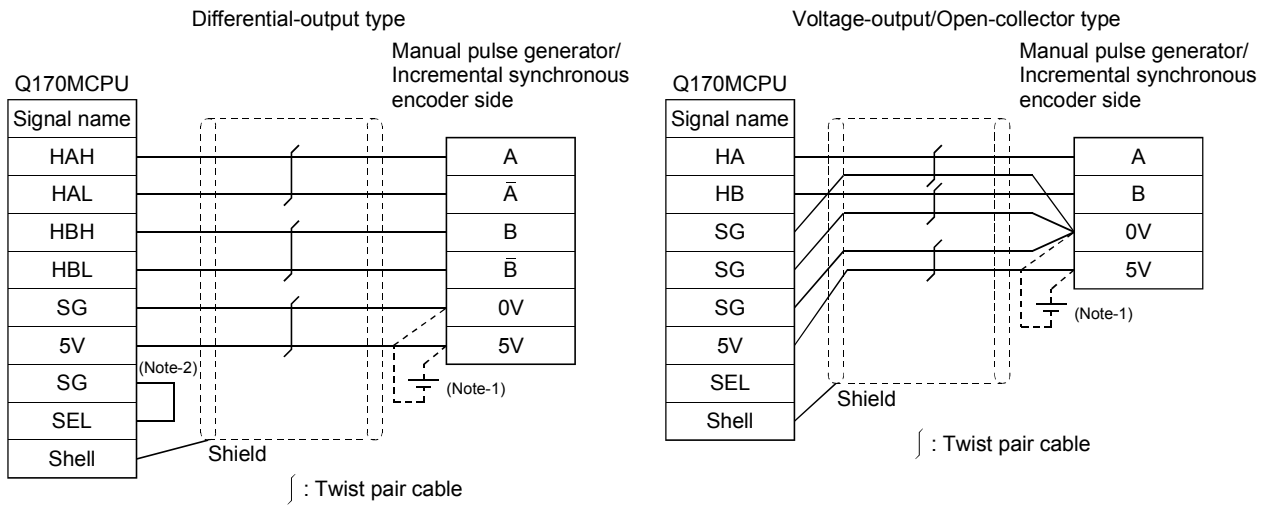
Differential-output type

Q170MCPU

Manual pulse generator/ Incremental synchronous encoder side

| Signal name |
|---|
| HAH |
| HAL |
| HBH |
| HBL |
| SG |
| 5V |
| SG |
| SEL |
| Shell |

| A |
|---|
| $\bar{A}$ |
| B |
| $\bar{B}$ |
| 0V |
| 5V |

(Note-2)

(Note-1)

Shield

$\int$ : Twist pair cable

Voltage-output/Open-collector type

Q170MCPU

Manual pulse generator/ Incremental synchronous encoder side

| Signal name |
|---|
| HA |
| HB |
| SG |
| SG |
| SG |
| 5V |
| SEL |
| Shell |

| A |
|---|
| B |
| 0V |
| 5V |

(Note-1)

Shield

$\int$ : Twist pair cable